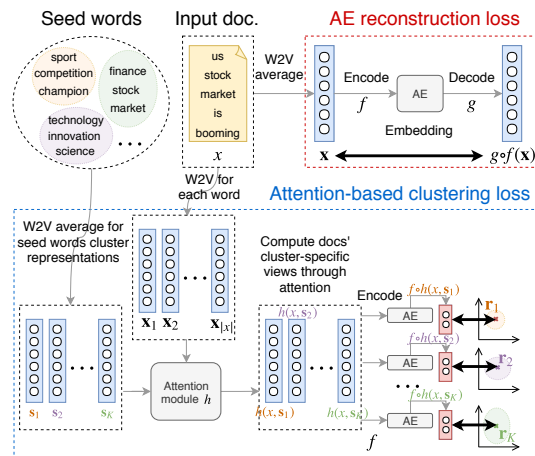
Seed words

Input doc.

AE reconstruction loss

sport competition champion

finance stock market

technology innovation science

• • •

us stock market is booming

$x$

W2V average

Encode

Decode

$f$

AE

$g$

Embedding

$\mathbf{x}$

$g \circ f(\mathbf{x})$

W2V for each word

Attention-based clustering loss

W2V average for seed words cluster representations

$\mathbf{x}_1$ $\mathbf{x}_2$ • • • $\mathbf{x}_{|x|}$

Compute docs' cluster-specific views through attention

Encode

$f \circ h(x, \mathbf{s}_1)$

$\mathbf{r}_1$

$h(x, \mathbf{s}_2)$

AE

$f \circ h(x, \mathbf{s}_2)$

$\mathbf{r}_2$

• • •

$f \circ h(x, \mathbf{s}_K)$

$\mathbf{r}_K$

Attention module $h$

$\mathbf{s}_1$ $\mathbf{s}_2$ • • • $\mathbf{s}_K$

$h(x, \mathbf{s}_1)$

$h(x, \mathbf{s}_K)$

AE

AE

$f$